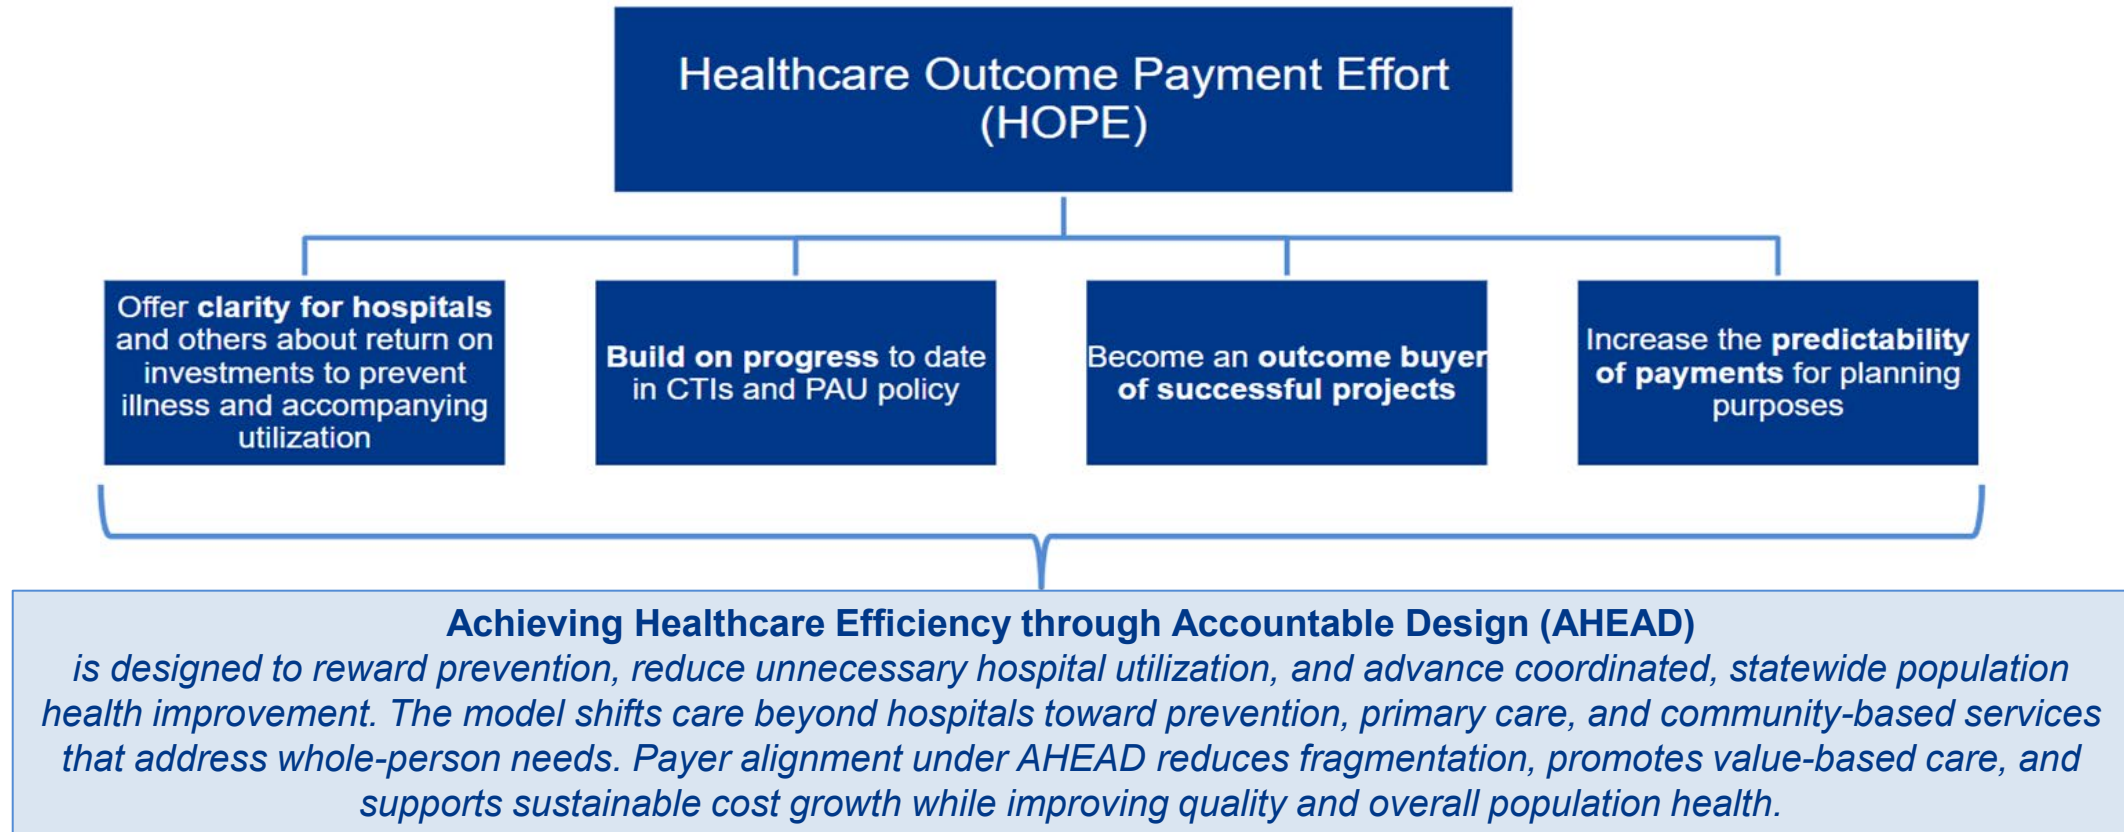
Healthcare Outcome Payment Effort (HOPE)

Offer **clarity for hospitals** and others about return on investments to prevent illness and accompanying utilization

**Build on progress** to date in CTIs and PAU policy

Become an **outcome buyer of successful projects**

Increase the **predictability of payments** for planning purposes

**Achieving Healthcare Efficiency through Accountable Design (AHEAD)**
*is designed to reward prevention, reduce unnecessary hospital utilization, and advance coordinated, statewide population health improvement. The model shifts care beyond hospitals toward prevention, primary care, and community-based services that address whole-person needs. Payer alignment under AHEAD reduces fragmentation, promotes value-based care, and supports sustainable cost growth while improving quality and overall population health.*